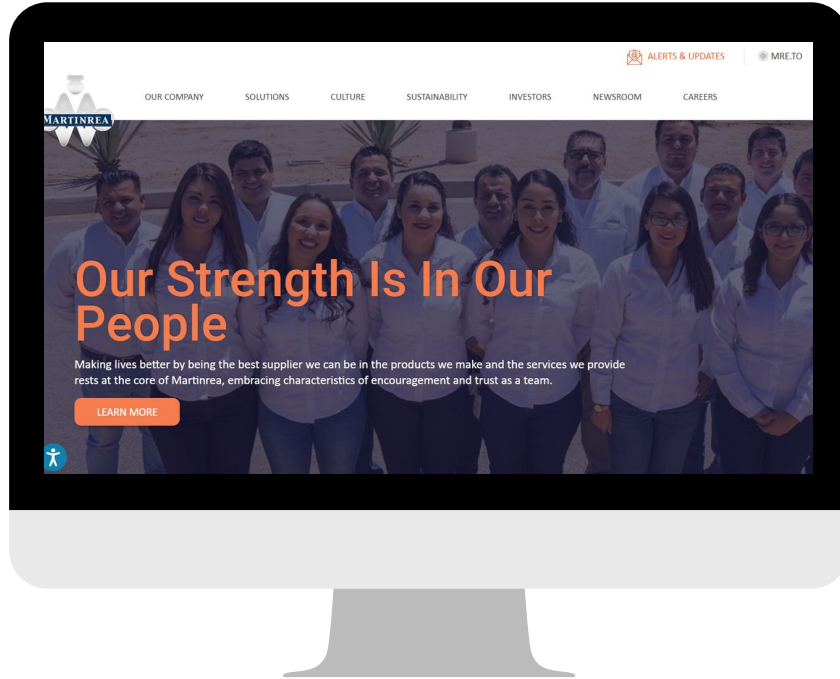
ALERTS & UPDATES

MRE.TO

MARTINREA

OUR COMPANY SOLUTIONS CULTURE SUSTAINABILITY INVESTORS NEWSROOM CAREERS

Our Strength Is In Our People

Making lives better by being the best supplier we can be in the products we make and the services we provide rests at the core of Martinrea, embracing characteristics of encouragement and trust as a team.

LEARN MORE